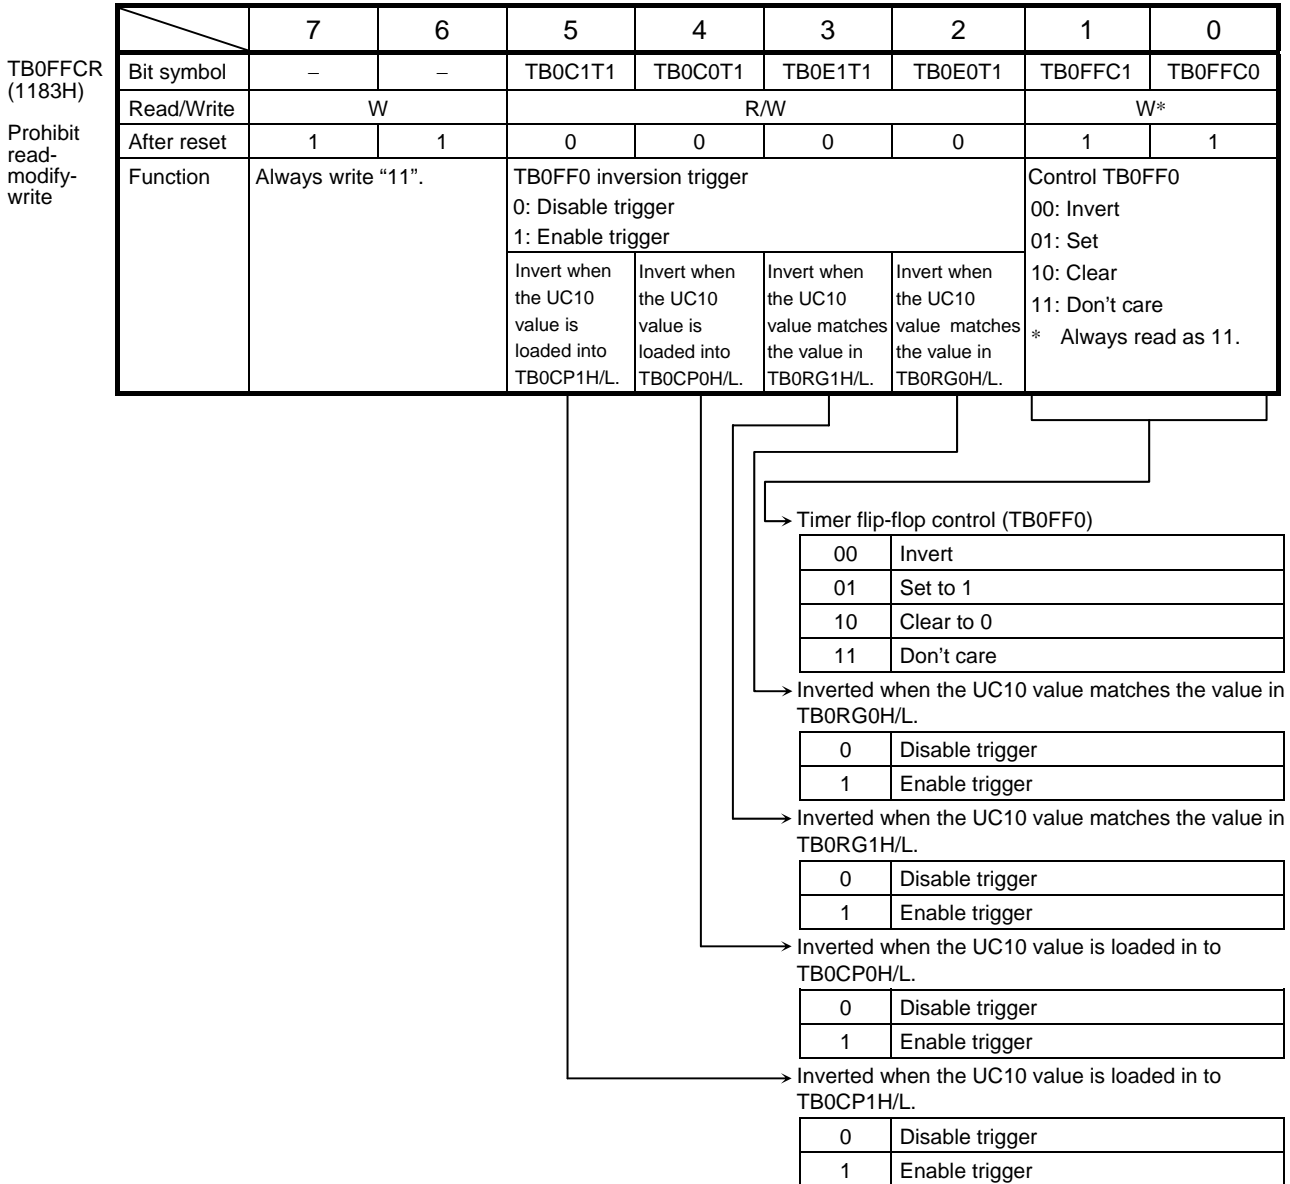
TB0FFCR
(1183H)

Prohibit read-modify-write

| | 7 | 6 | 5 | 4 | 3 | 2 | 1 | 0 |
|---|---|---|---|---|---|---|---|---|
| Bit symbol | − | − | TB0C1T1 | TB0C0T1 | TB0E1T1 | TB0E0T1 | TB0FFC1 | TB0FFC0 |
| Read/Write | W | | R/W | | | | W∗ | |
| After reset | 1 | 1 | 0 | 0 | 0 | 0 | 1 | 1 |
| Function | Always write "11". | | TB0FF0 inversion trigger 0: Disable trigger 1: Enable trigger | | | | Control TB0FF0 00: Invert 01: Set 10: Clear 11: Don't care ∗ Always read as 11. | |
| | | | Invert when the UC10 value is loaded into TB0CP1H/L. | Invert when the UC10 value is loaded into TB0CP0H/L. | Invert when the UC10 value matches the value in TB0RG1H/L. | Invert when the UC10 value matches the value in TB0RG0H/L. | | |

Timer flip-flop control (TB0FF0)

| | |
|---|---|
| 00 | Invert |
| 01 | Set to 1 |
| 10 | Clear to 0 |
| 11 | Don't care |

Inverted when the UC10 value matches the value in TB0RG0H/L.

| | |
|---|---|
| 0 | Disable trigger |
| 1 | Enable trigger |

Inverted when the UC10 value matches the value in TB0RG1H/L.

| | |
|---|---|
| 0 | Disable trigger |
| 1 | Enable trigger |

Inverted when the UC10 value is loaded in to TB0CP0H/L.

| | |
|---|---|
| 0 | Disable trigger |
| 1 | Enable trigger |

Inverted when the UC10 value is loaded in to TB0CP1H/L.

| | |
|---|---|
| 0 | Disable trigger |
| 1 | Enable trigger |